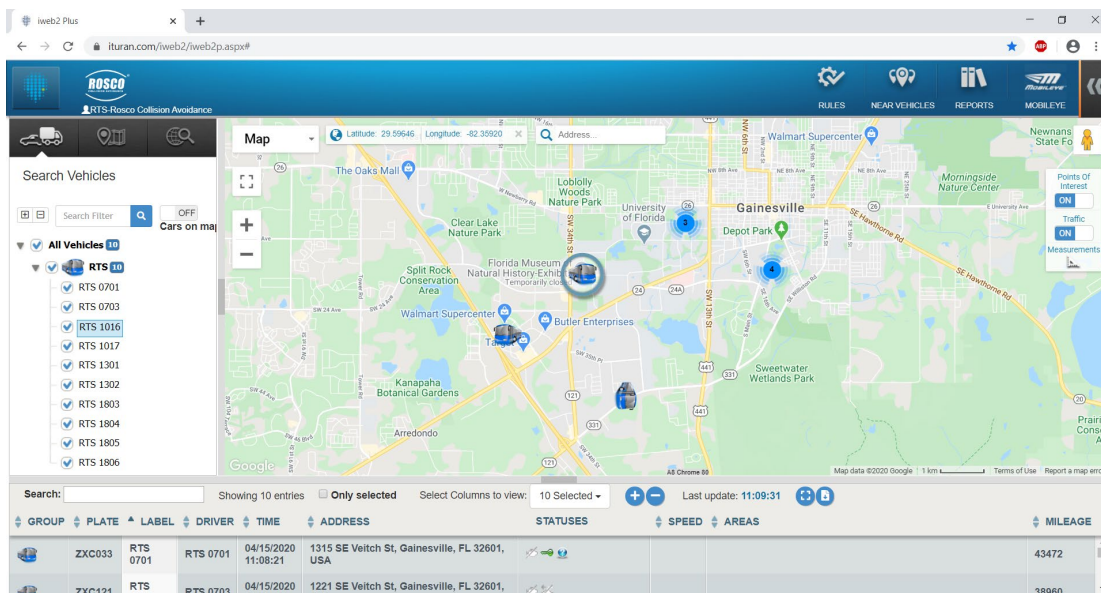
iweb2 Plus
ituran.com/iweb2/iweb2p.aspx#

ROSCO
RTS-Rosco Collision Avoidance

RULES
NEAR VEHICLES
REPORTS
MOBILEYE

Search Vehicles
Search Filter
OFF
Cars on ma
All Vehicles 10
RTS 10
RTS 0701
RTS 0703
RTS 1016
RTS 1017
RTS 1301
RTS 1302
RTS 1803
RTS 1804
RTS 1805
RTS 1806

Map
Latitude: 29.59646 Longitude: -82.35920
Address...

Points Of Interest
ON
Traffic
ON
Measurements

The Oaks Mall
Loblolly Woods Nature Park
University of Florida
Gainesville
Walmart Supercenter
Morningside Nature Center
Newnans State Fo
Clear Lake Nature Park
Depot Park
Split Rock Conservation Area
Florida Museum of Natural History-Exhib
Temporarily closed
Walmart Supercenter
Butler Enterprises
Target
Sweetwater Wetlands Park
Kanapaha Botanical Gardens
Arredondo
SE Hawthorne Rd
3
4
Google
Map data ©2020 Google 1 km Terms of Use Report a map error

Search:
Showing 10 entries
Only selected
Select Columns to view:
10 Selected
Last update: 11:09:31

| GROUP | PLATE | LABEL | DRIVER | TIME | ADDRESS | STATUSES | SPEED | AREAS | MILEAGE |
|---|---|---|---|---|---|---|---|---|---|
| | ZXC033 | RTS 0701 | RTS 0701 | 04/15/2020 11:08:21 | 1315 SE Veitch St, Gainesville, FL 32601, USA | | | | 43472 |
| | ZXC121 | RTS | RTS 0703 | 04/15/2020 | 1221 SE Veitch St, Gainesville, FL 32601, | | | | 38960 |